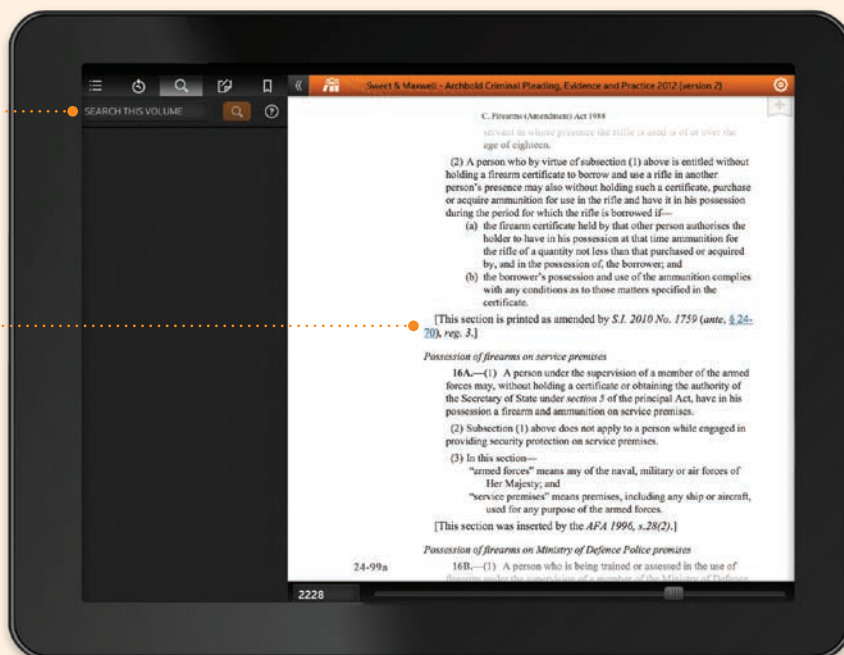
SEARCH THIS VOLUME

Sweet & Maxwell - Archbold Criminal Pleading, Evidence and Practice 2012 (version 2)

C. Firearms (Amendment) Act 1988

servant in whose presence the rifle is used is of or over the age of eighteen.

(2) A person who by virtue of subsection (1) above is entitled without holding a firearm certificate to borrow and use a rifle in another person's presence may also without holding such a certificate, purchase or acquire ammunition for use in the rifle and have it in his possession during the period for which the rifle is borrowed if—

(a) the firearm certificate held by that other person authorises the holder to have in his possession at that time ammunition for the rifle of a quantity not less than that purchased or acquired by, and in the possession of, the borrower; and

(b) the borrower's possession and use of the ammunition complies with any conditions as to those matters specified in the certificate.

[This section is printed as amended by *S.I. 2010 No. 1759* (*ante*, § 24-70), *reg. 3*.]

*Possession of firearms on service premises*

16A.—(1) A person under the supervision of a member of the armed forces may, without holding a certificate or obtaining the authority of the Secretary of State under *section 5* of the principal Act, have in his possession a firearm and ammunition on service premises.

(2) Subsection (1) above does not apply to a person while engaged in providing security protection on service premises.

(3) In this section—

"armed forces" means any of the naval, military or air forces of Her Majesty; and

"service premises" means premises, including any ship or aircraft, used for any purpose of the armed forces.

[This section was inserted by the *AFA 1996, s.28(2)*.]

*Possession of firearms on Ministry of Defence Police premises*

24-99a

16B.—(1) A person who is being trained or assessed in the use of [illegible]

2228